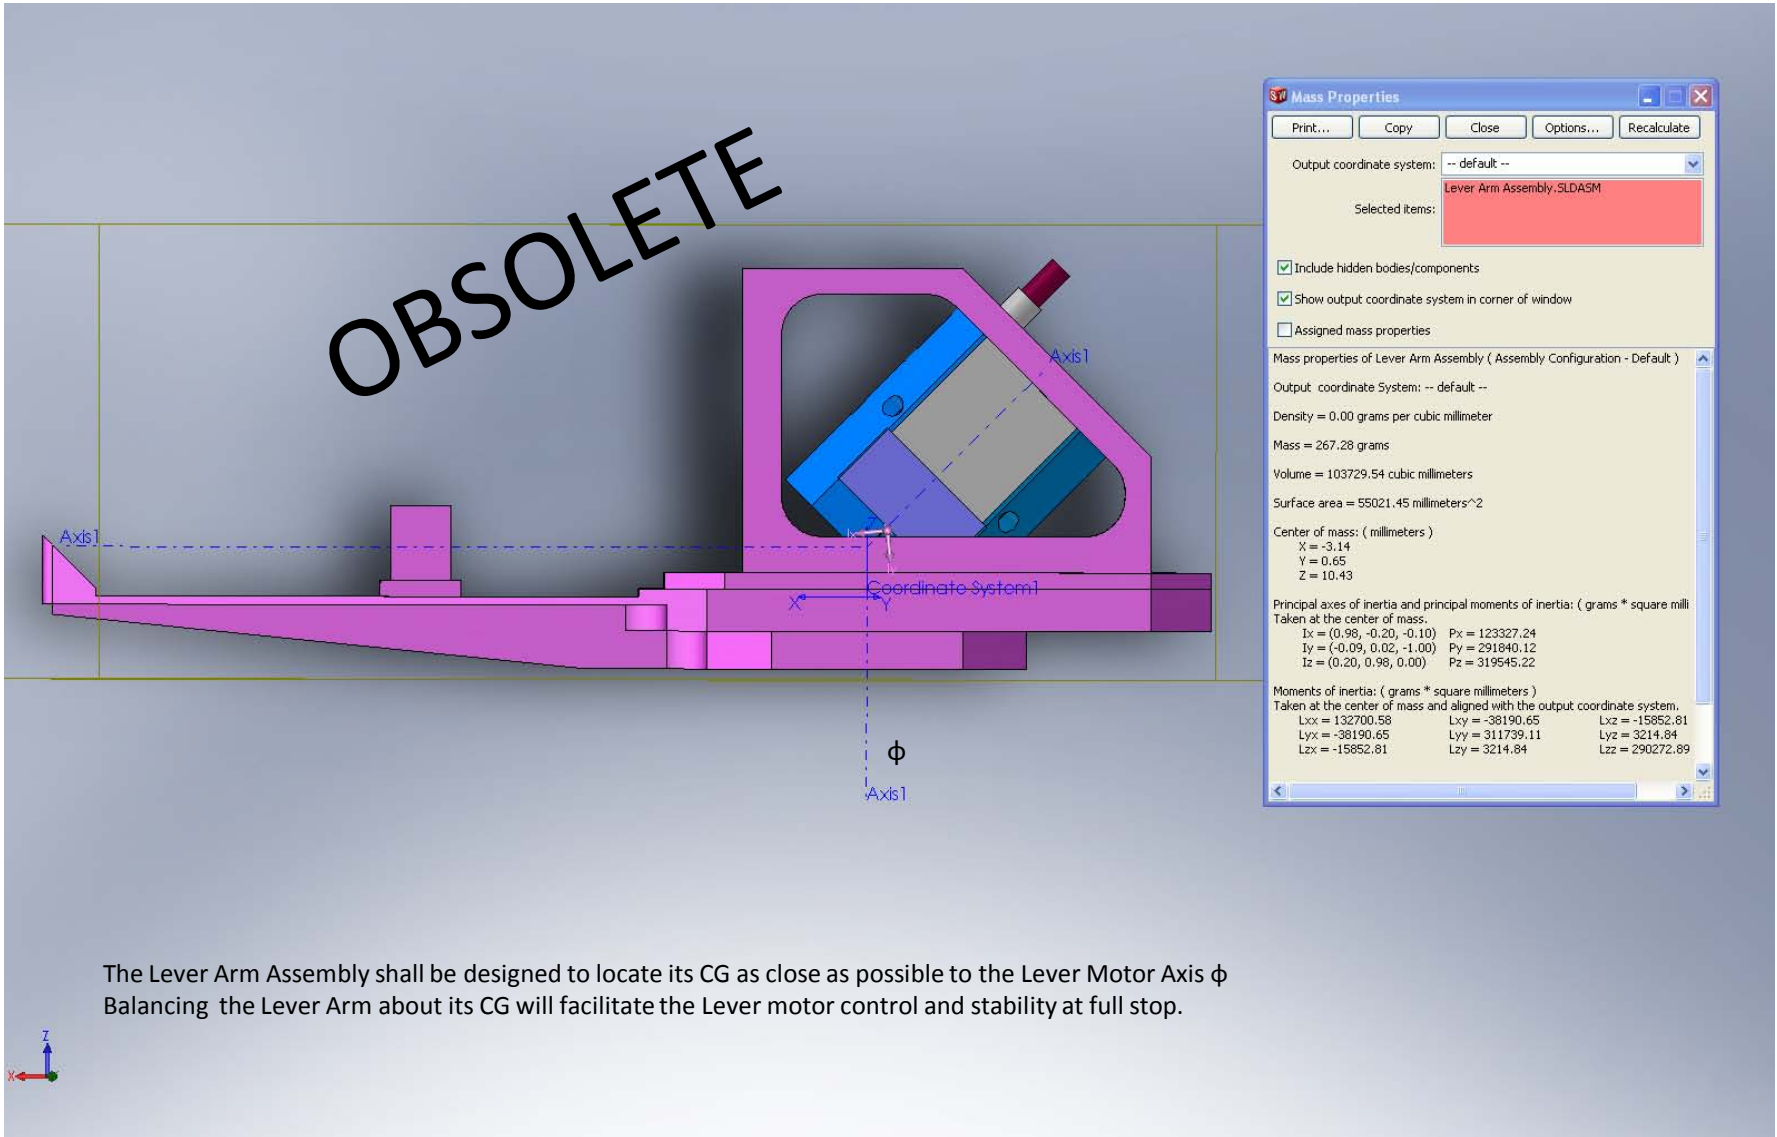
OBSOLETE

Axis1

Axis1

Coordinate System1

X

Y

ϕ

Axis1

Mass Properties

Print... Copy Close Options... Recalculate

Output coordinate system: -- default --

Selected items: Lever Arm Assembly.SLDASM

Include hidden bodies/components

Show output coordinate system in corner of window

Assigned mass properties

Mass properties of Lever Arm Assembly ( Assembly Configuration - Default )

Output coordinate System: -- default --

Density = 0.00 grams per cubic millimeter

Mass = 267.28 grams

Volume = 103729.54 cubic millimeters

Surface area = 55021.45 millimeters^2

Center of mass: ( millimeters )
X = -3.14
Y = 0.65
Z = 10.43

Principal axes of inertia and principal moments of inertia: ( grams * square milli
Taken at the center of mass.
Ix = (0.98, -0.20, -0.10) Px = 123327.24
Iy = (-0.09, 0.02, -1.00) Py = 291840.12
Iz = (0.20, 0.98, 0.00) Pz = 319545.22

Moments of inertia: ( grams * square millimeters )
Taken at the center of mass and aligned with the output coordinate system.
Lxx = 132700.58 Lxy = -38190.65 Lxz = -15852.81
Lyx = -38190.65 Lyy = 311739.11 Lyz = 3214.84
Lzx = -15852.81 Lzy = 3214.84 Lzz = 290272.89

The Lever Arm Assembly shall be designed to locate its CG as close as possible to the Lever Motor Axis ϕ
Balancing the Lever Arm about its CG will facilitate the Lever motor control and stability at full stop.

Z
X